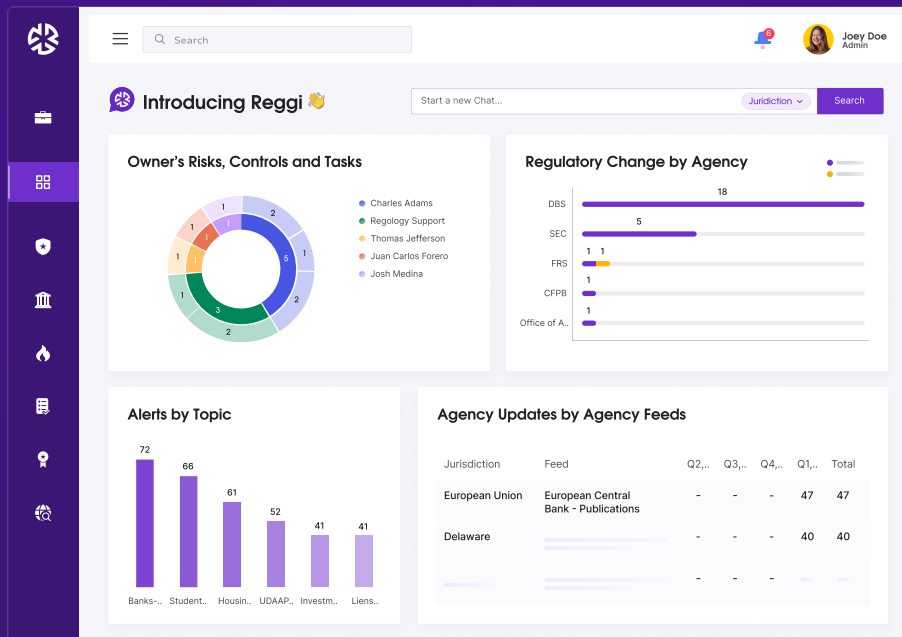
Search

6

Joey Doe
Admin

Introducing Reggi 👋

Start a new Chat...
Juridiction
Search

Owner's Risks, Controls and Tasks

Charles Adams
Regology Support
Thomas Jefferson
Juan Carlos Forero
Josh Medina

2 1 5 2 2 3 1 1 1 1 1 1 1 1

Regulatory Change by Agency

DBS 18
SEC 5
FRS 1 1
CFPB 1
Office of A.. 1

Alerts by Topic

72 66 61 52 41 41

Banks-.. Student.. Housin.. UDAAP.. Investm.. Liens..

Agency Updates by Agency Feeds

| Jurisdiction | Feed | Q2,.. | Q3,.. | Q4,.. | Q1,.. | Total |
|---|---|---|---|---|---|---|
| European Union | European Central Bank - Publications | - | - | - | 47 | 47 |
| Delaware | | - | - | - | 40 | 40 |
| | | - | - | - | | |